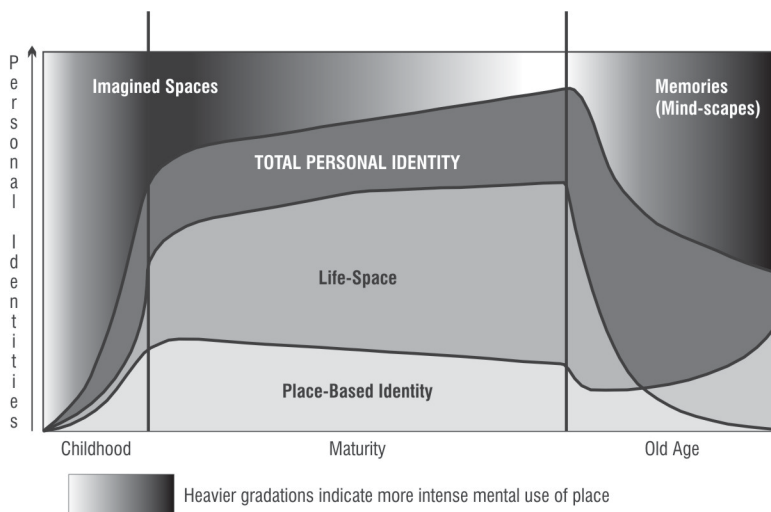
Personal Identities

Imagined Spaces

Memories (Mind-scapes)

TOTAL PERSONAL IDENTITY

Life-Space

Place-Based Identity

Childhood

Maturity

Old Age

Heavier gradations indicate more intense mental use of place